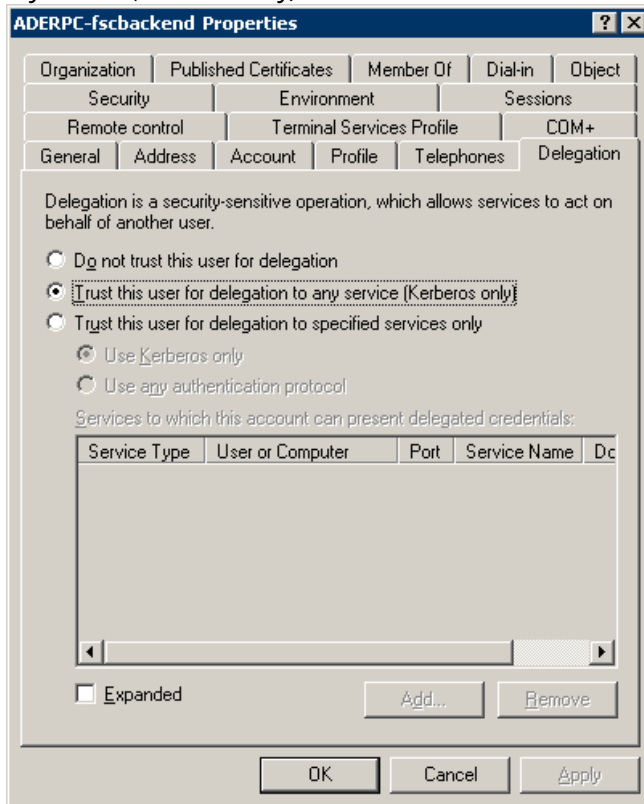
ADERPC-fscbackend Properties

? X

Organization | Published Certificates | Member Of | Dial-in | Object
Security | Environment | Sessions
Remote control | Terminal Services Profile | COM+
General | Address | Account | Profile | Telephones | Delegation

Delegation is a security-sensitive operation, which allows services to act on behalf of another user.

Do not trust this user for delegation

Trust this user for delegation to any service (Kerberos only)

Trust this user for delegation to specified services only

Use Kerberos only

Use any authentication protocol

Services to which this account can present delegated credentials:

| Service Type | User or Computer | Port | Service Name | Do |
|---|---|---|---|---|

Expanded

Add...

Remove

OK

Cancel

Apply